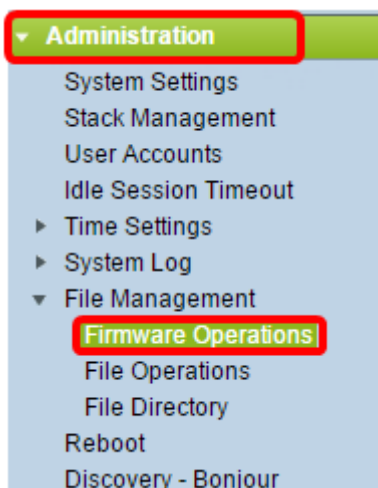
Administration
System Settings
Stack Management
User Accounts
Idle Session Timeout
Time Settings
System Log
File Management
Firmware Operations
File Operations
File Directory
Reboot
Discovery - Bonjour